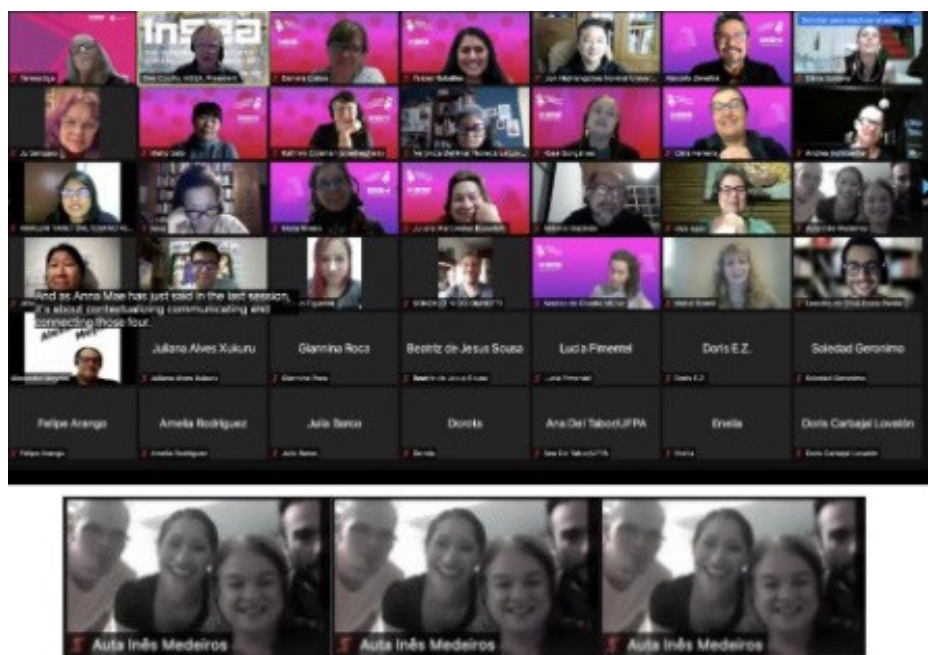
InSEA

And as Anna Mae has just said in the last session, it's about contextualizing communicating and connecting those four.

Juliana Alves Xukuru

Giannina Roca

Beatriz de Jesus Sousa

Lucia Pimentel

Doris E.Z.

Soledad Geronimo

Felipe Arango

Amelia Rodriguez

Julia Sarco

Dorota

Ana Del Tabor/UFPA

Emelia

Doris Carbajal Lovatón

Auta Inês Medeiros

Auta Inês Medeiros

Auta Inês Medeiros